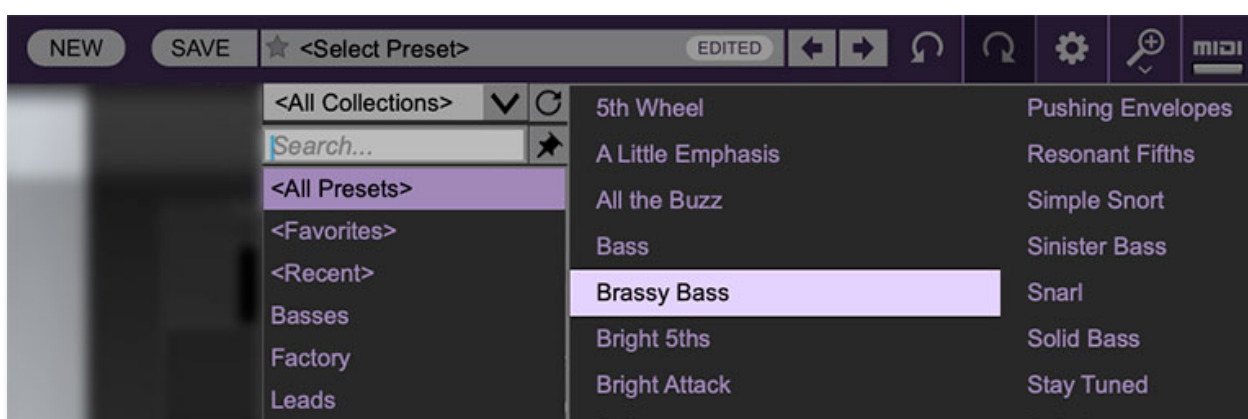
NEW SAVE <Select Preset> EDITED

<All Collections>

Search...

<All Presets>

<Favorites>

<Recent>

Basses

Factory

Leads

5th Wheel

A Little Emphasis

All the Buzz

Bass

Brassy Bass

Bright 5ths

Bright Attack

Pushing Envelopes

Resonant Fifths

Simple Snort

Sinister Bass

Snarl

Solid Bass

Stay Tuned

MIDI